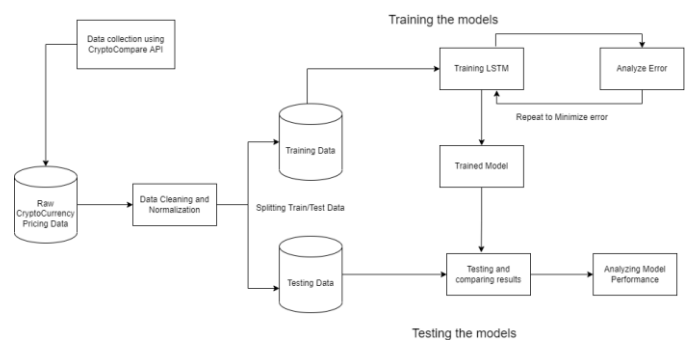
Training the models

Data collection using CryptoCompare API

Training LSTM

Analyze Error

Repeat to Minimize error

Raw CryptoCurrency Pricing Data

Data Cleaning and Normalization

Training Data

Trained Model

Splitting Train/Test Data

Testing Data

Testing and comparing results

Analyzing Model Performance

Testing the models